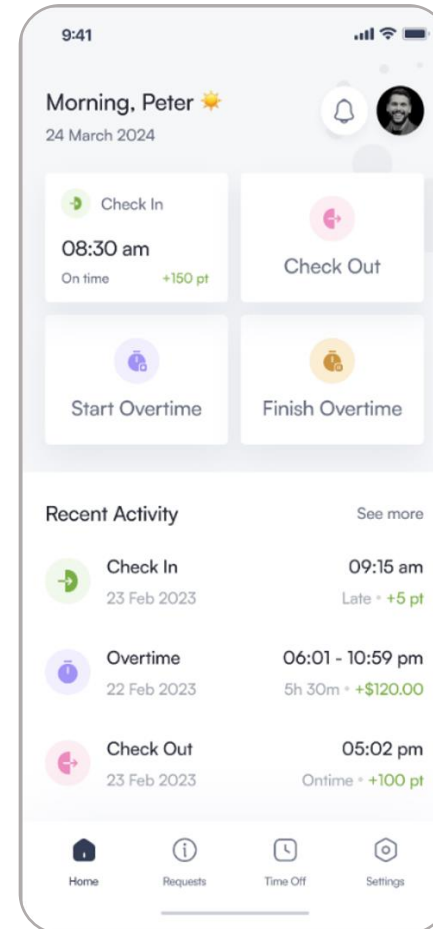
9:41

Morning, Peter ☀
24 March 2024

Check In
08:30 am
On time +150 pt

Check Out

Start Overtime

Finish Overtime

Recent Activity See more

Check In 09:15 am
23 Feb 2023 Late • +5 pt

Overtime 06:01 - 10:59 pm
22 Feb 2023 5h 30m • +$120.00

Check Out 05:02 pm
23 Feb 2023 Ontime • +100 pt

Home Requests Time Off Settings